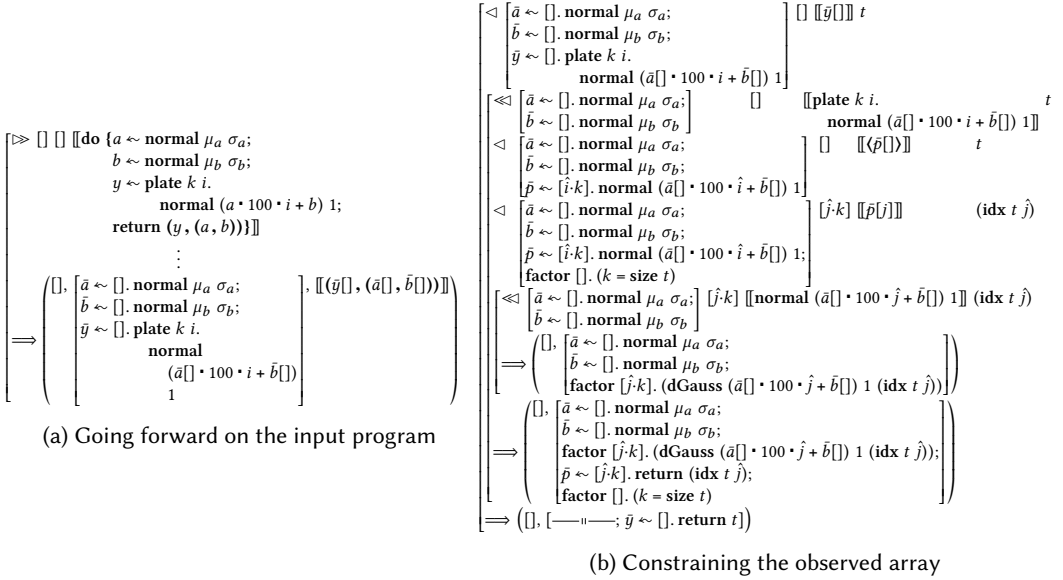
$\rhd$ [] [] ⟦do {$a \leftarrow$ normal $\mu_a$ $\sigma_a$;
$b \leftarrow$ normal $\mu_b$ $\sigma_b$;
$y \leftarrow$ plate $k$ $i$.
normal ($a \cdot 100 \cdot i + b$) 1;
return ($y$, ($a$, $b$))}⟧

⋮

$\Longrightarrow$ ([], [$\bar{a} \leftarrow$ []. normal $\mu_a$ $\sigma_a$; $\bar{b} \leftarrow$ []. normal $\mu_b$ $\sigma_b$; $\bar{y} \leftarrow$ []. plate $k$ $i$. normal ($\bar{a}[] \cdot 100 \cdot i + \bar{b}[]$) 1], ⟦($\bar{y}[]$, ($\bar{a}[]$, $\bar{b}[]$))⟧)

(a) Going forward on the input program

$\lhd$ [$\bar{a} \leftarrow$ []. normal $\mu_a$ $\sigma_a$; $\bar{b} \leftarrow$ []. normal $\mu_b$ $\sigma_b$; $\bar{y} \leftarrow$ []. plate $k$ $i$. normal ($\bar{a}[] \cdot 100 \cdot i + \bar{b}[]$) 1] [] ⟦$\bar{y}[]$⟧ $t$

$\lll$ [$\bar{a} \leftarrow$ []. normal $\mu_a$ $\sigma_a$; $\bar{b} \leftarrow$ []. normal $\mu_b$ $\sigma_b$] [] ⟦plate $k$ $i$. normal ($\bar{a}[] \cdot 100 \cdot i + \bar{b}[]$) 1⟧ $t$

$\lhd$ [$\bar{a} \leftarrow$ []. normal $\mu_a$ $\sigma_a$; $\bar{b} \leftarrow$ []. normal $\mu_b$ $\sigma_b$; $\bar{p} \leftarrow$ [$\hat{i}$·$k$]. normal ($\bar{a}[] \cdot 100 \cdot \hat{i} + \bar{b}[]$) 1] [] ⟦⟨$\bar{p}[]$⟩⟧ $t$

$\lhd$ [$\bar{a} \leftarrow$ []. normal $\mu_a$ $\sigma_a$; $\bar{b} \leftarrow$ []. normal $\mu_b$ $\sigma_b$; $\bar{p} \leftarrow$ [$\hat{i}$·$k$]. normal ($\bar{a}[] \cdot 100 \cdot \hat{i} + \bar{b}[]$) 1; factor []. ($k$ = size $t$)] [$\hat{j}$·$k$] ⟦$\bar{p}[j]$⟧ (idx $t$ $\hat{j}$)

$\lll$ [$\bar{a} \leftarrow$ []. normal $\mu_a$ $\sigma_a$; $\bar{b} \leftarrow$ []. normal $\mu_b$ $\sigma_b$] [$\hat{j}$·$k$] ⟦normal ($\bar{a}[] \cdot 100 \cdot \hat{j} + \bar{b}[]$) 1⟧ (idx $t$ $\hat{j}$)

$\Longrightarrow$ ([], [$\bar{a} \leftarrow$ []. normal $\mu_a$ $\sigma_a$; $\bar{b} \leftarrow$ []. normal $\mu_b$ $\sigma_b$; factor [$\hat{j}$·$k$]. (dGauss ($\bar{a}[] \cdot 100 \cdot \hat{j} + \bar{b}[]$) 1 (idx $t$ $\hat{j}$))])

$\Longrightarrow$ ([], [$\bar{a} \leftarrow$ []. normal $\mu_a$ $\sigma_a$; $\bar{b} \leftarrow$ []. normal $\mu_b$ $\sigma_b$; factor [$\hat{j}$·$k$]. (dGauss ($\bar{a}[] \cdot 100 \cdot \hat{j} + \bar{b}[]$) 1 (idx $t$ $\hat{j}$)); $\bar{p} \leftarrow$ [$\hat{j}$·$k$]. return (idx $t$ $\hat{j}$); factor []. ($k$ = size $t$)])

$\Longrightarrow$ ([], [——‖——; $\bar{y} \leftarrow$ []. return $t$])

(b) Constraining the observed array